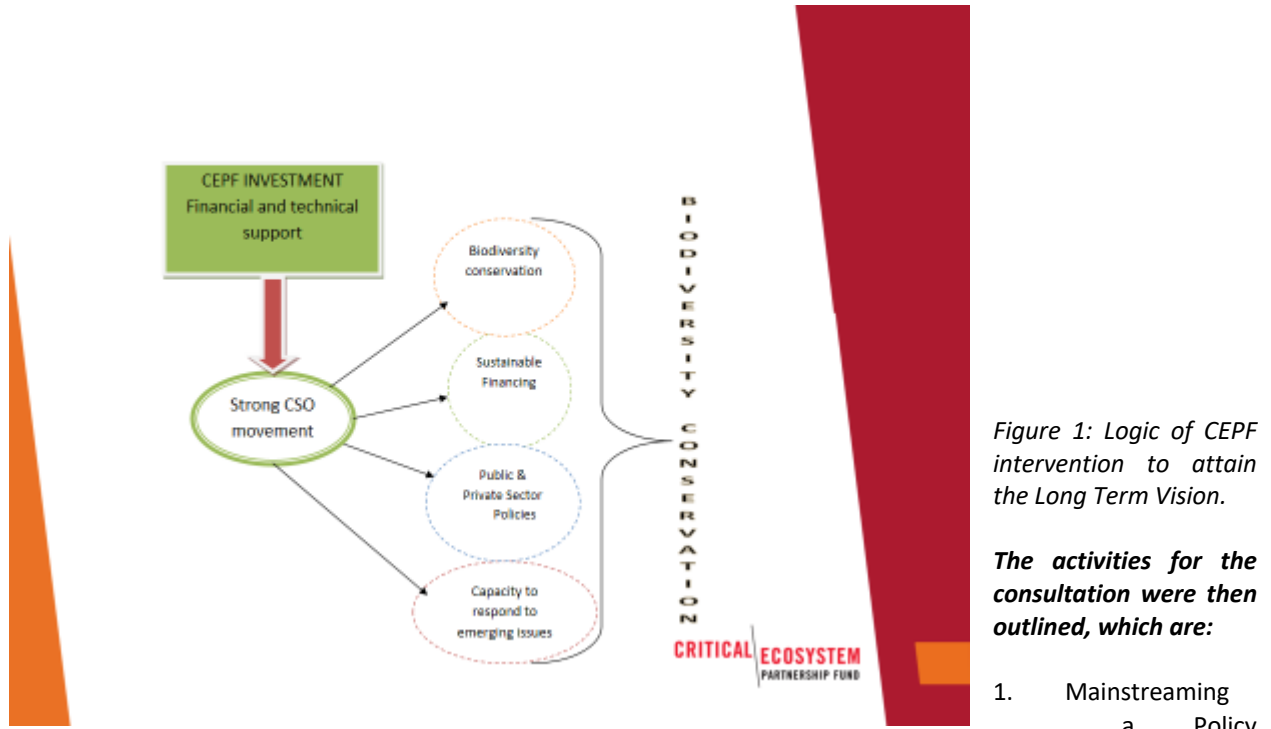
CEPF INVESTMENT
Financial and technical support

Strong CSO movement

Biodiversity conservation

Sustainable Financing

Public & Private Sector Policies

Capacity to respond to emerging issues

BIODIVERSITY CONSERVATION

CRITICAL ECOSYSTEM PARTNERSHIP FUND

*Figure 1: Logic of CEPF intervention to attain the Long Term Vision.*

***The activities for the consultation were then outlined, which are:***

1. Mainstreaming a Policy